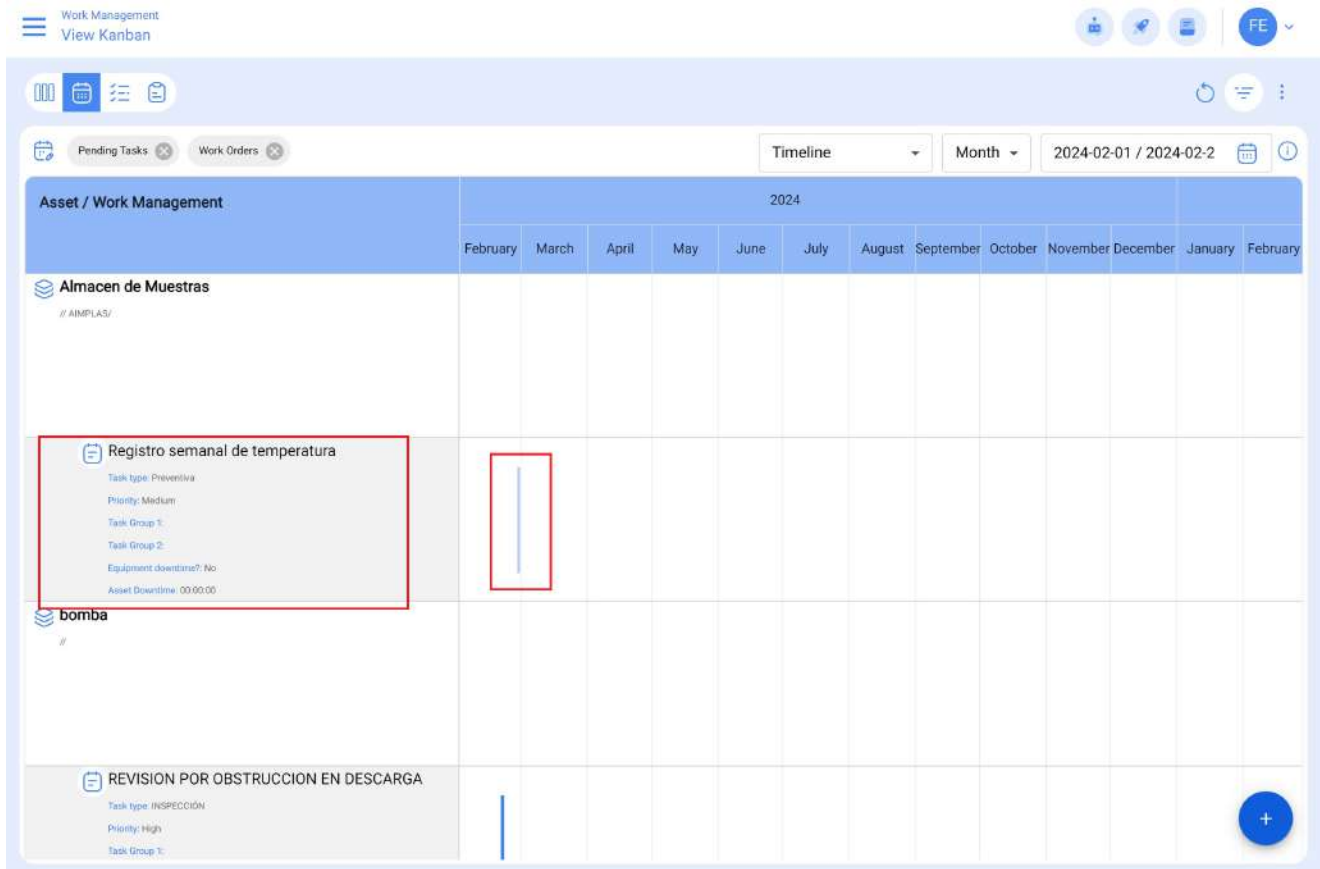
Work Management
View Kanban

FE

Pending Tasks
Work Orders

Timeline
Month
2024-02-01 / 2024-02-2

| Asset / Work Management | 2024 | | | | | | | | | | | | |
|---|---|---|---|---|---|---|---|---|---|---|---|---|---|
| | February | March | April | May | June | July | August | September | October | November | December | January | February |

Almacen de Muestras
// AIMPLAS/

Registro semanal de temperatura
Task type: Preventiva
Priority: Medium
Task Group 1:
Task Group 2:
Equipment downtime?: No
Asset Downtime: 00:00:00

bomba
//

REVISION POR OBSTRUCCION EN DESCARGA
Task type: INSPECCIÓN
Priority: High
Task Group 1:

+